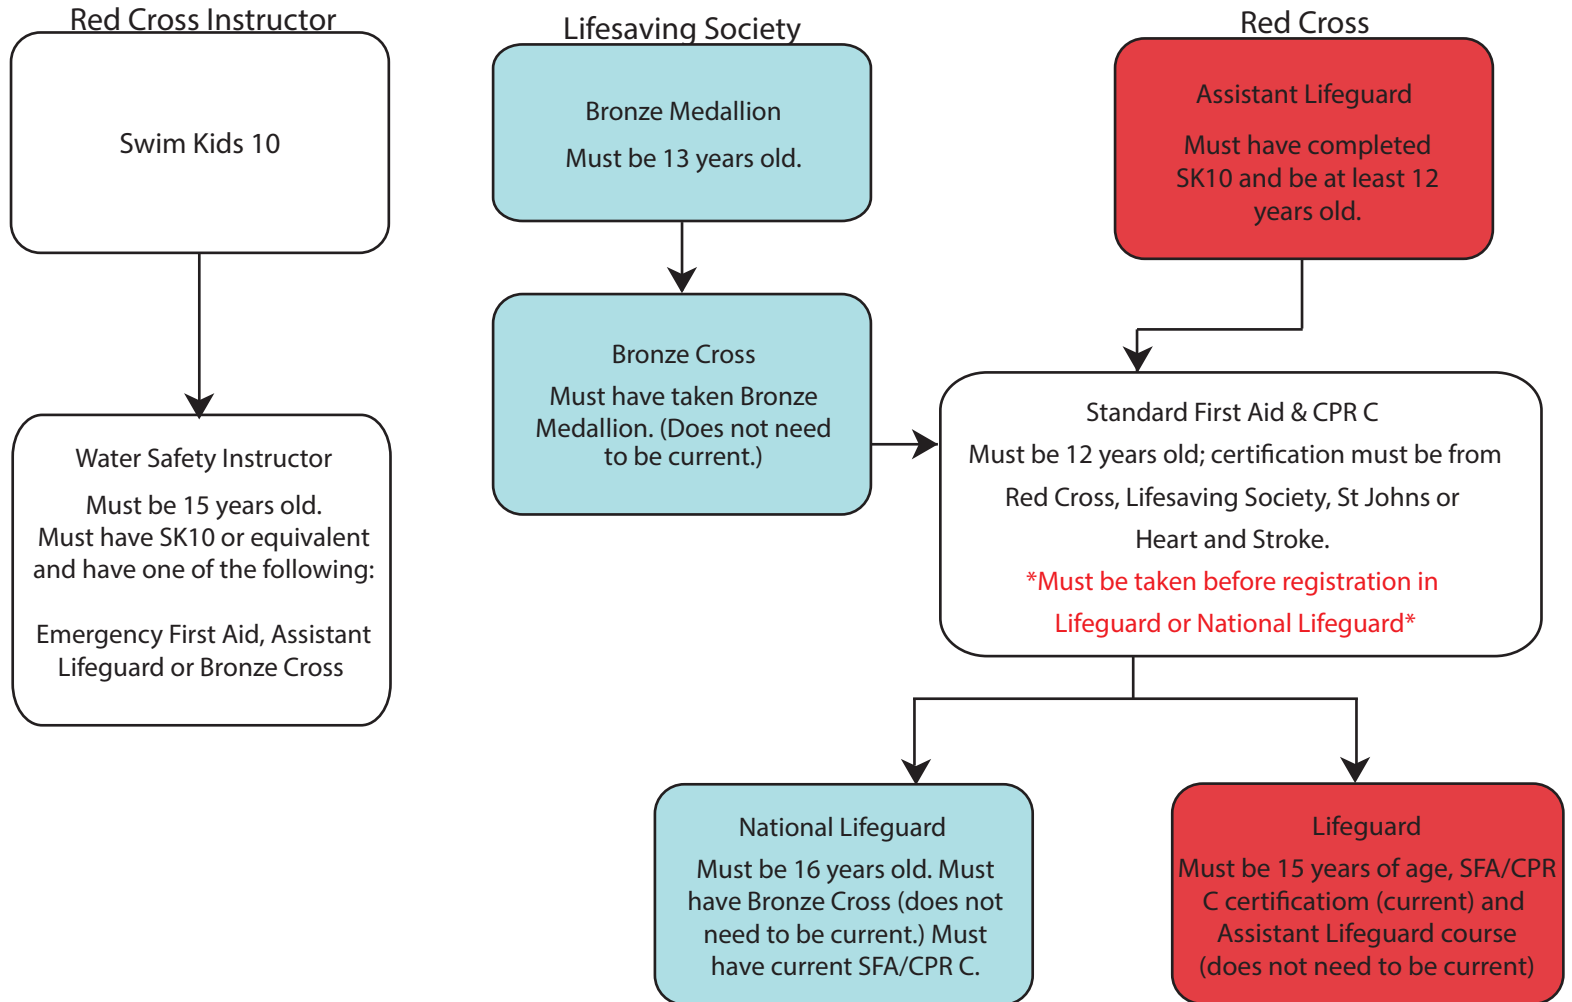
Red Cross Instructor

Swim Kids 10

Water Safety Instructor

Must be 15 years old.
Must have SK10 or equivalent and have one of the following:

Emergency First Aid, Assistant Lifeguard or Bronze Cross

Lifesaving Society

Bronze Medallion

Must be 13 years old.

Bronze Cross

Must have taken Bronze Medallion. (Does not need to be current.)

Red Cross

Assistant Lifeguard

Must have completed SK10 and be at least 12 years old.

Standard First Aid & CPR C

Must be 12 years old; certification must be from Red Cross, Lifesaving Society, St Johns or Heart and Stroke.

*Must be taken before registration in Lifeguard or National Lifeguard*

National Lifeguard

Must be 16 years old. Must have Bronze Cross (does not need to be current.) Must have current SFA/CPR C.

Lifeguard

Must be 15 years of age, SFA/CPR C certificatiom (current) and Assistant Lifeguard course (does not need to be current)